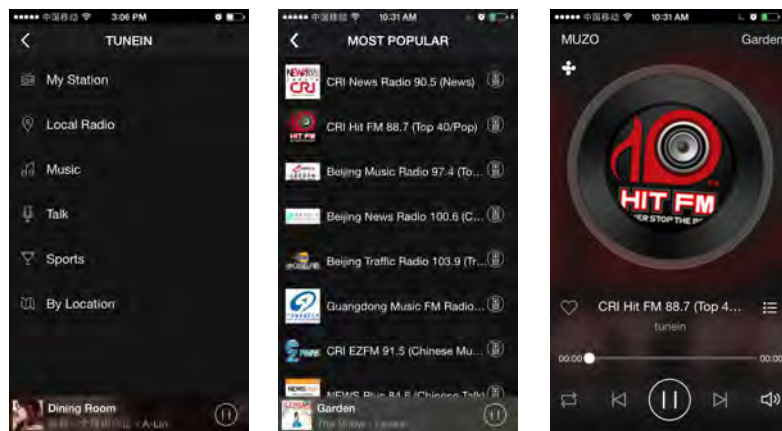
••••• 中国移动 3:06 PM

TUNEIN

My Station

Local Radio

Music

Talk

Sports

By Location

Dining Room

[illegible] - A-Lin

••••• 中国移动 10:31 AM

MOST POPULAR

CRI News Radio 90.5 (News)

CRI Hit FM 88.7 (Top 40/Pop)

Beijing Music Radio 97.4 (To...

Beijing News Radio 100.6 (C...

Beijing Traffic Radio 103.9 (Tr...

Guangdong Music FM Radio...

CRI EZFM 91.5 (Chinese Mu...

NEWS Plus 84.5 (Chinese Talk)

Garden

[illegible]

••••• 中国移动 10:31 AM

MUZO

Garden

HIT FM

CRI Hit FM 88.7 (Top 4...

tunein

00:00

00:00